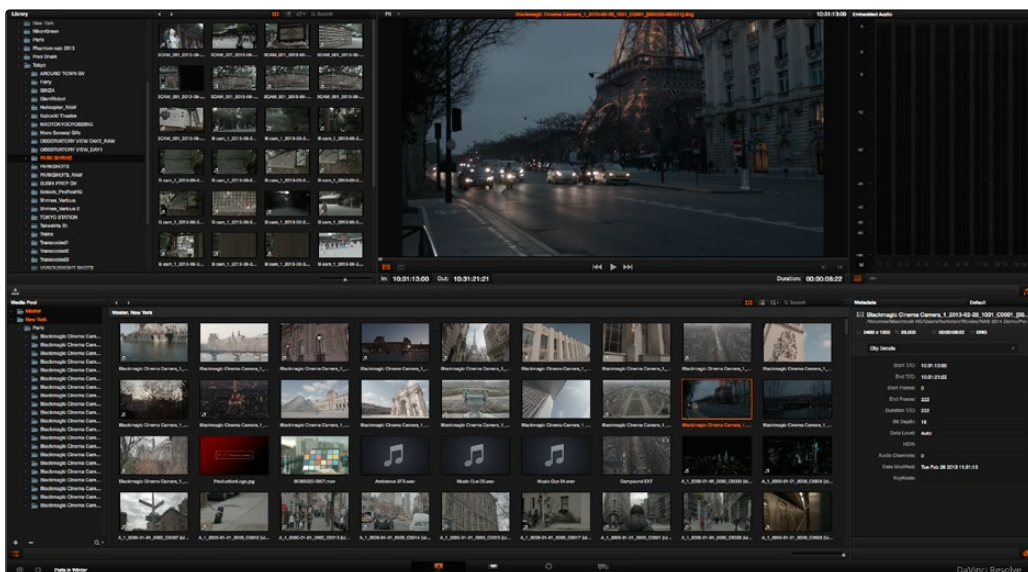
Library

New York
NikonGreen
Paris
Phantom-rab 2013
Pool Shark
Tokyo
AROUND TOWN GV
Harry
GINZA
GlenRobot
Helicopter_RAW
Kabuki Theatre
MAOTOKYOCROSSING
More General GVs
OBSERVATORY VIEW DAY2_RAW
OBSERVATORY VIEW_DAY1
PARKSHOTS
PARKSHOTS_RAW
SUSHI PREP GV
Takeshi_ProRes
Shimes_Various
Shimes_Various 2
TOKYO STATION
Takeshita St.
Trains
Transcoded1
Transcoded2
Transcoded3
UNROUGHSHOT SHOTS

In: 10:31:13:00 Out: 10:31:21:21
Duration: 00:00:08:22
10:31:13:00
Embedded Audio

Media Pool
Master
New York
Paris
Master, New York

Blackmagic Cinema Camera_1...
ProductionLogo.jpg
Ambience SFX.wav
Music Cue 02.wav
Music Cue 04.wav
Compound EXT

Metadata
Default
Blackmagic Cinema Camera_1_2013-02-26_1031_C0001_[00...
2400 x 1350
25.000
00:00:08:22
DNG
Clip Details
Start T/C: 10:31:13:00
End T/C: 10:31:21:22
Start Frame: 0
End Frame: 222
Duration T/C: 222
Bit Depth: 16
Data Level: Auto
HDR:
Audio Channels: 0
Date Modified: Tue Feb 26 2013 11:31:13
KeyNode:

Paris in Winter
DaVinci Resolve